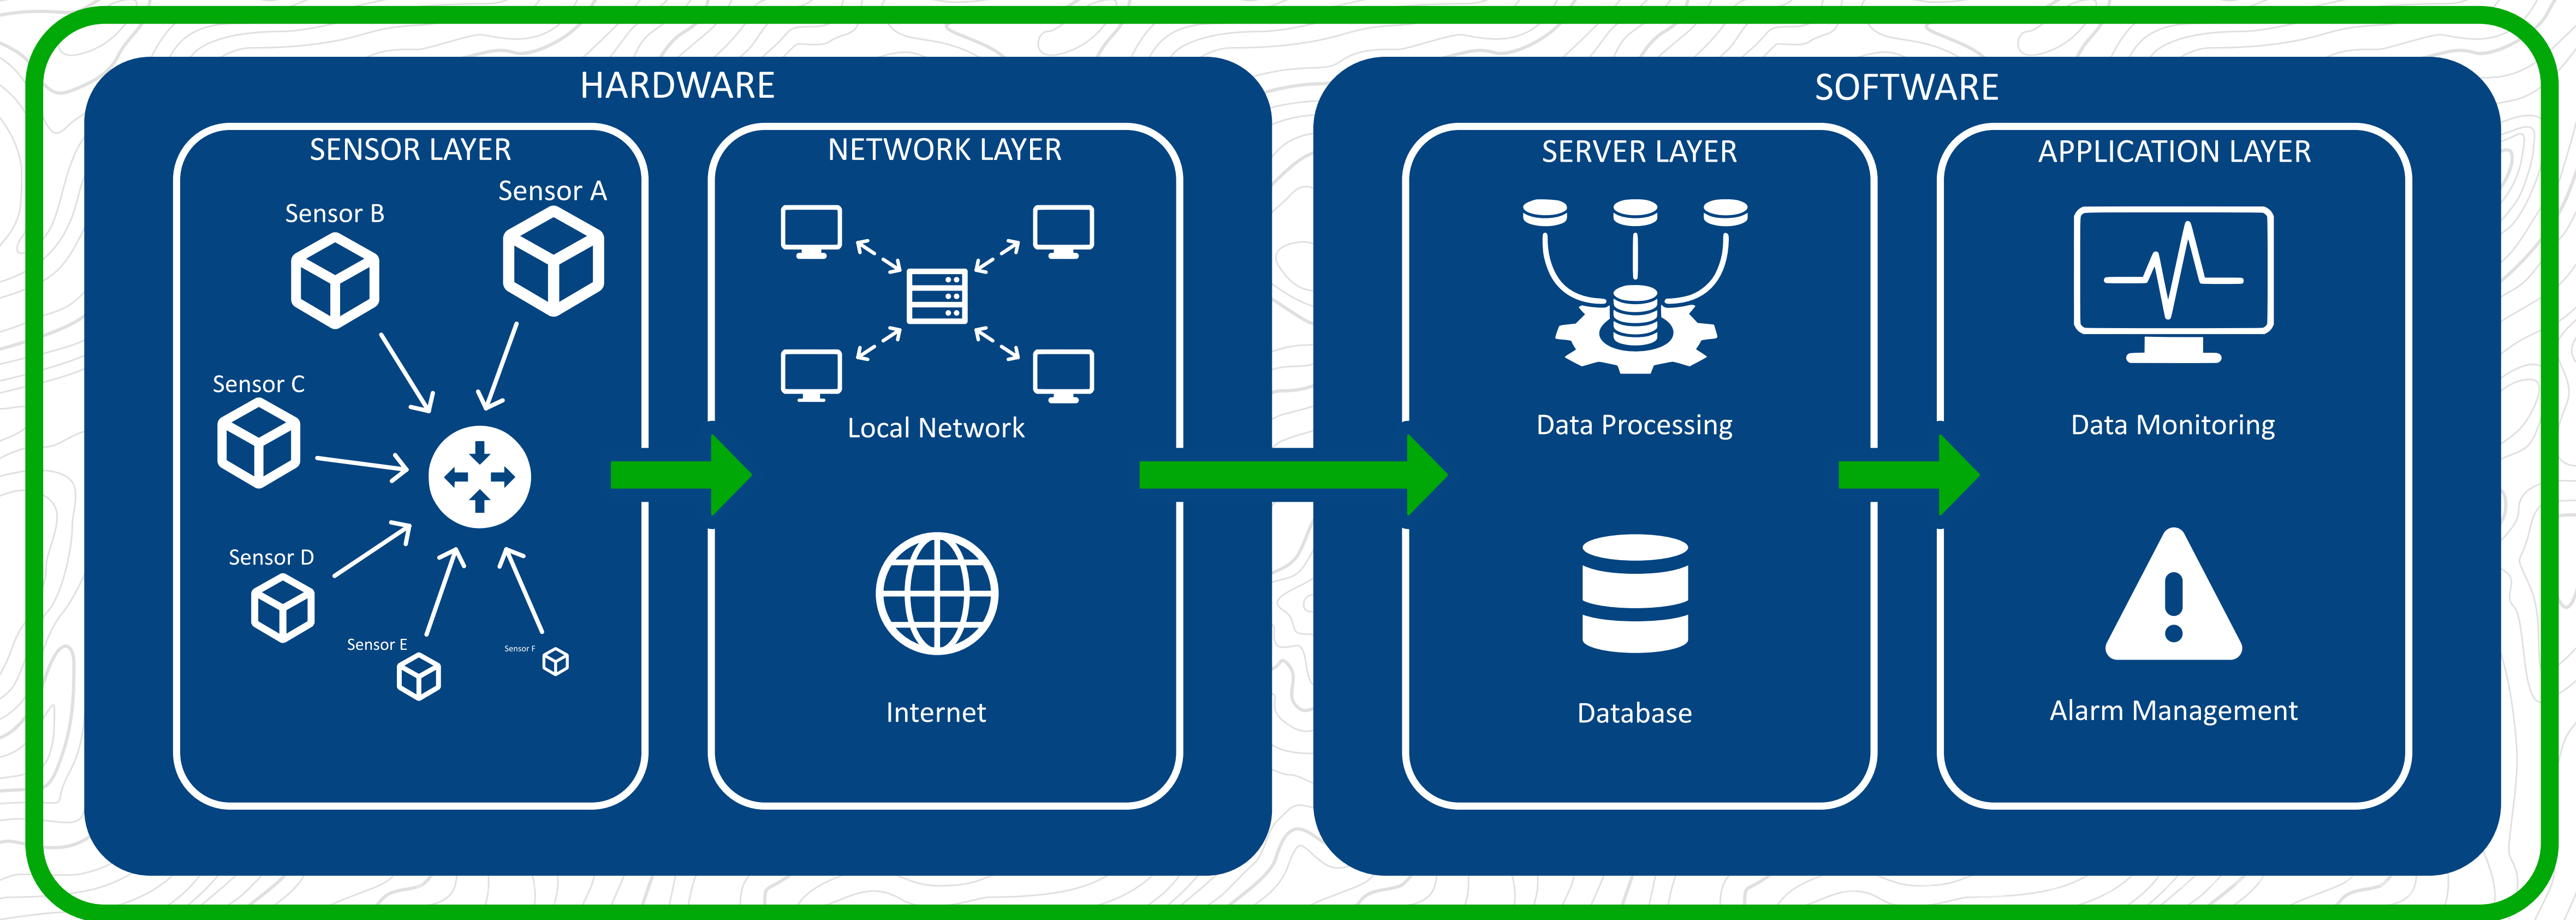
HARDWARE

SENSOR LAYER

Sensor B

Sensor A

Sensor C

Sensor D

Sensor E

Sensor F

NETWORK LAYER

Local Network

Internet

SOFTWARE

SERVER LAYER

Data Processing

Database

APPLICATION LAYER

Data Monitoring

Alarm Management